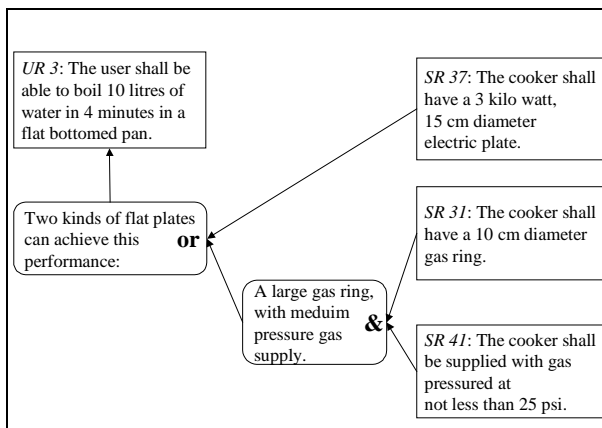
*UR 3*: The user shall be able to boil 10 litres of water in 4 minutes in a flat bottomed pan.

*SR 37*: The cooker shall have a 3 kilo watt, 15 cm diameter electric plate.

Two kinds of flat plates can achieve this performance: **or**

*SR 31*: The cooker shall have a 10 cm diameter gas ring.

A large gas ring, with meduim pressure gas supply. **&**

*SR 41*: The cooker shall be supplied with gas pressured at not less than 25 psi.